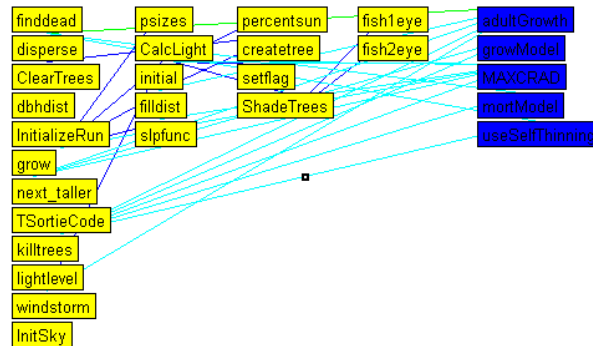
finddead
disperse
ClearTrees
dbhdist
InitializeRun
grow
next_taller
TSortieCode
killtrees
lightlevel
windstorm
InitSky

psizes
CalcLight
initial
filldist
slpfunc

percentsun
createtree
setflag
ShadeTrees

fish1eye
fish2eye

adultGrowth
growModel
MAXCRAD
mortModel
useSelfThinning